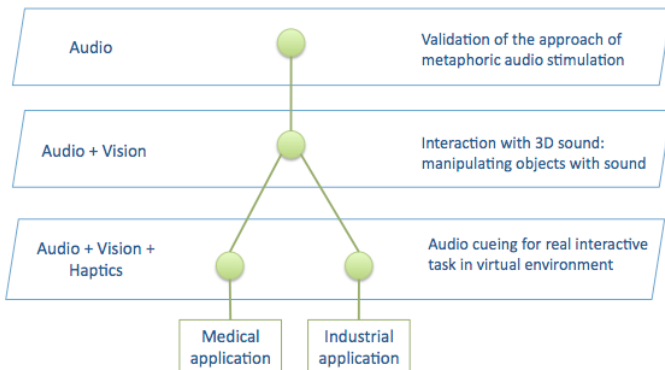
Audio

Validation of the approach of metaphoric audio stimulation

Audio + Vision

Interaction with 3D sound: manipulating objects with sound

Audio + Vision + Haptics

Audio cueing for real interactive task in virtual environment

Medical application

Industrial application